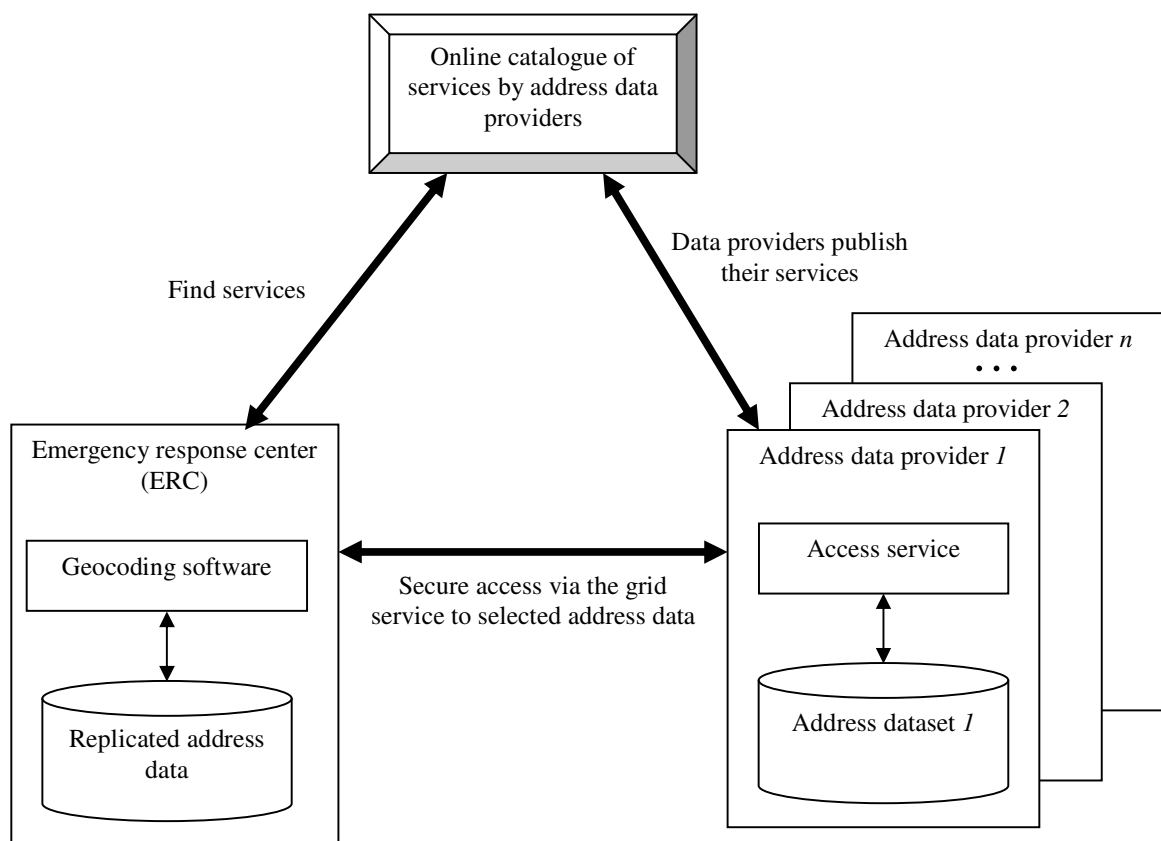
Online catalogue of services by address data providers

Find services

Data providers publish their services

Address data provider *n*

• • •

Address data provider *2*

Emergency response center (ERC)

Address data provider *1*

Geocoding software

Access service

Secure access via the grid service to selected address data

Replicated address data

Address dataset *1*